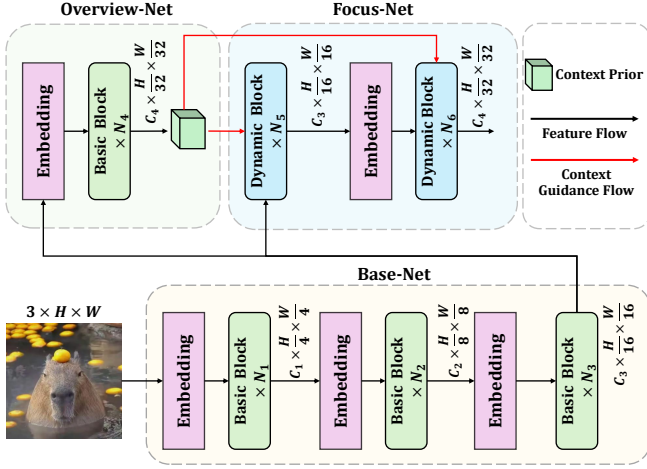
Overview-Net

Embedding

Basic Block $\times N_4$

$C_4 \times \frac{H}{32} \times \frac{W}{32}$

Focus-Net

Dynamic Block $\times N_5$

$C_3 \times \frac{H}{16} \times \frac{W}{16}$

Embedding

Dynamic Block $\times N_6$

$C_4 \times \frac{H}{32} \times \frac{W}{32}$

Context Prior

Feature Flow

Context Guidance Flow

Base-Net

$3 \times H \times W$

Embedding

Basic Block $\times N_1$

$C_1 \times \frac{H}{4} \times \frac{W}{4}$

Embedding

Basic Block $\times N_2$

$C_2 \times \frac{H}{8} \times \frac{W}{8}$

Embedding

Basic Block $\times N_3$

$C_3 \times \frac{H}{16} \times \frac{W}{16}$